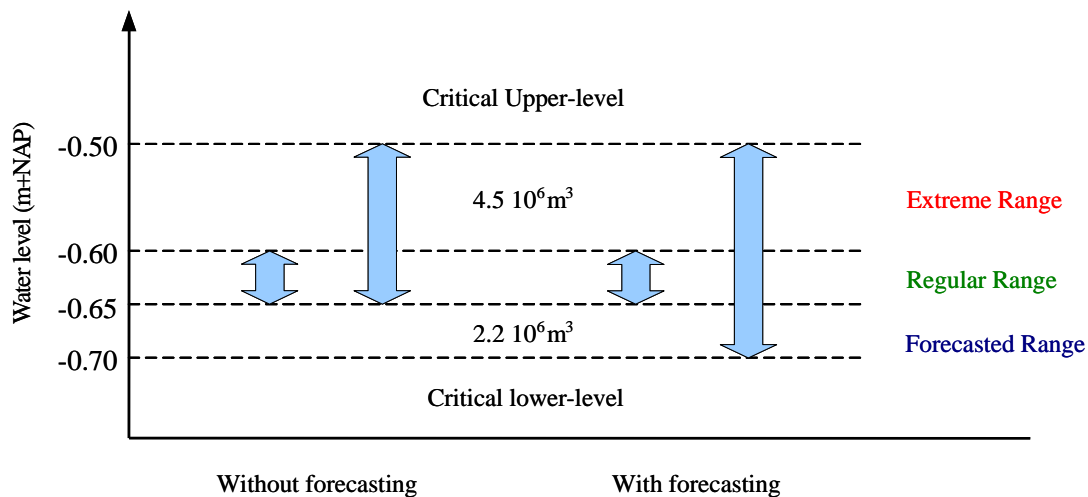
Water level (m+NAP)

Critical Upper-level

-0.50

4.5 $10^6$m$^3$

Extreme Range

-0.60

Regular Range

-0.65

2.2 $10^6$m$^3$

-0.70

Forecasted Range

Critical lower-level

Without forecasting

With forecasting